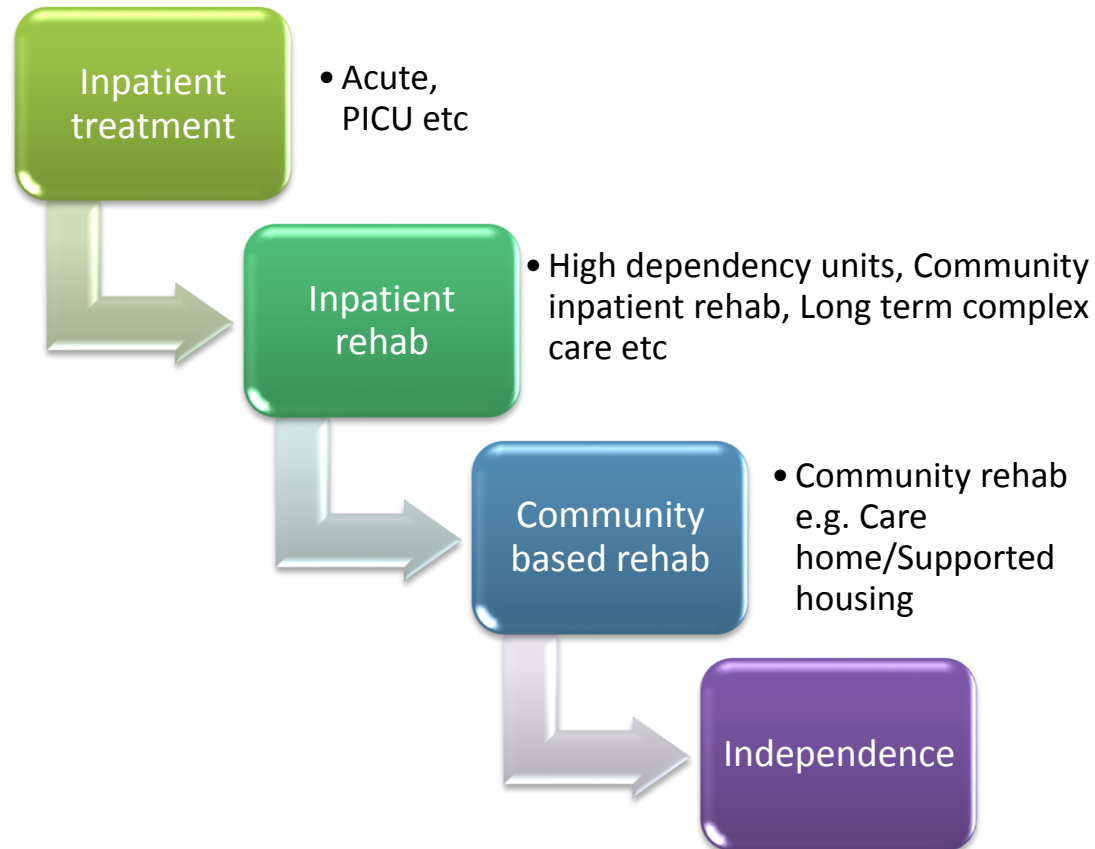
Inpatient treatment

• Acute, PICU etc

Inpatient rehab

• High dependency units, Community inpatient rehab, Long term complex care etc

Community based rehab

• Community rehab e.g. Care home/Supported housing

Independence